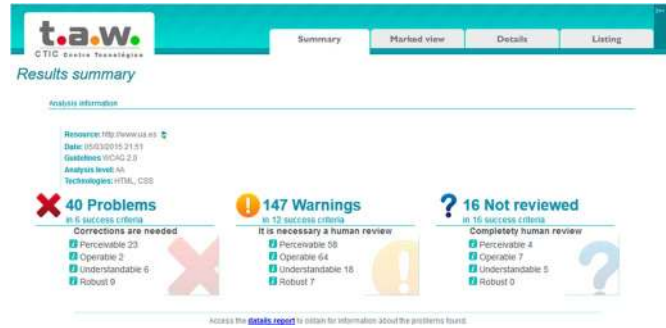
t.a.w.
CTIC Centro Tecnológico

Summary | Marked view | Details | Listing

Results summary

Analysis information

Resource: http://www.ua.es
Date: 05/03/2015 21:51
Guidelines: WCAG 2.0
Analysis level: AA
Technologies: HTML, CSS

40 Problems
in 6 success criteria
Corrections are needed
Perceivable 23
Operable 2
Understandable 6
Robust 9

147 Warnings
in 12 success criteria
It is necessary a human review
Perceivable 58
Operable 64
Understandable 18
Robust 7

16 Not reviewed
in 16 success criteria
Completely human review
Perceivable 4
Operable 7
Understandable 5
Robust 0

Access the details report to obtain for information about the problems found